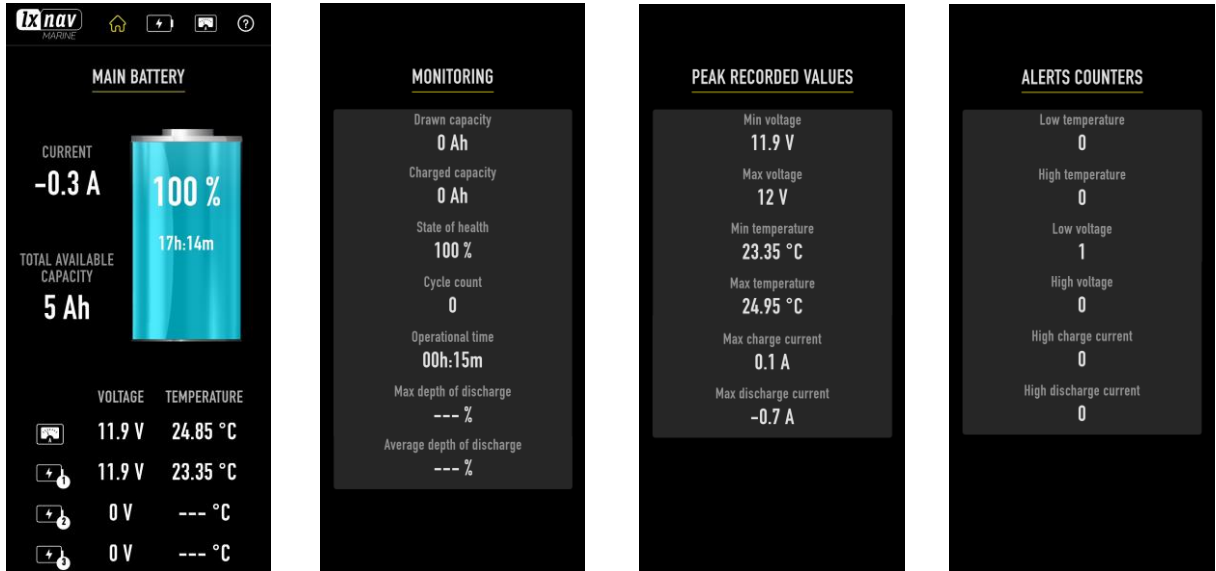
lx nav
MARINE

MAIN BATTERY

CURRENT
-0.3 A

100 %
17h:14m

TOTAL AVAILABLE CAPACITY
5 Ah

| | VOLTAGE | TEMPERATURE |
|---|---|---|
| | 11.9 V | 24.85 °C |
| 1 | 11.9 V | 23.35 °C |
| 2 | 0 V | --- °C |
| 3 | 0 V | --- °C |

MONITORING

Drawn capacity
0 Ah
Charged capacity
0 Ah
State of health
100 %
Cycle count
0
Operational time
00h:15m
Max depth of discharge
--- %
Average depth of discharge
--- %

PEAK RECORDED VALUES

Min voltage
11.9 V
Max voltage
12 V
Min temperature
23.35 °C
Max temperature
24.95 °C
Max charge current
0.1 A
Max discharge current
-0.7 A

ALERTS COUNTERS

Low temperature
0
High temperature
0
Low voltage
1
High voltage
0
High charge current
0
High discharge current
0